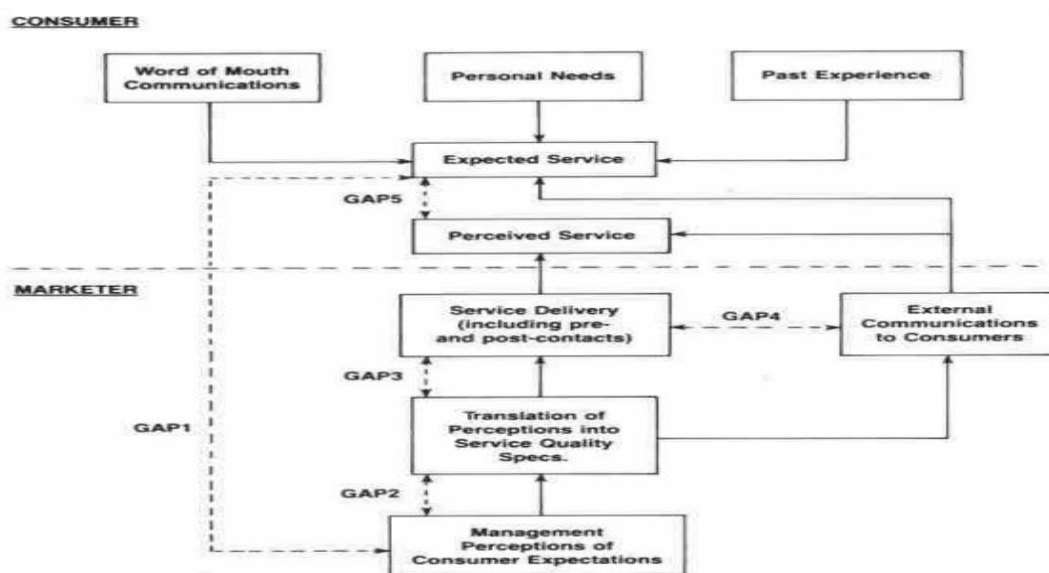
CONSUMER

Word of Mouth Communications

Personal Needs

Past Experience

Expected Service

GAP5

Perceived Service

MARKETER

Service Delivery (including pre- and post-contacts)

GAP4

External Communications to Consumers

GAP3

GAP1

Translation of Perceptions into Service Quality Specs.

GAP2

Management Perceptions of Consumer Expectations